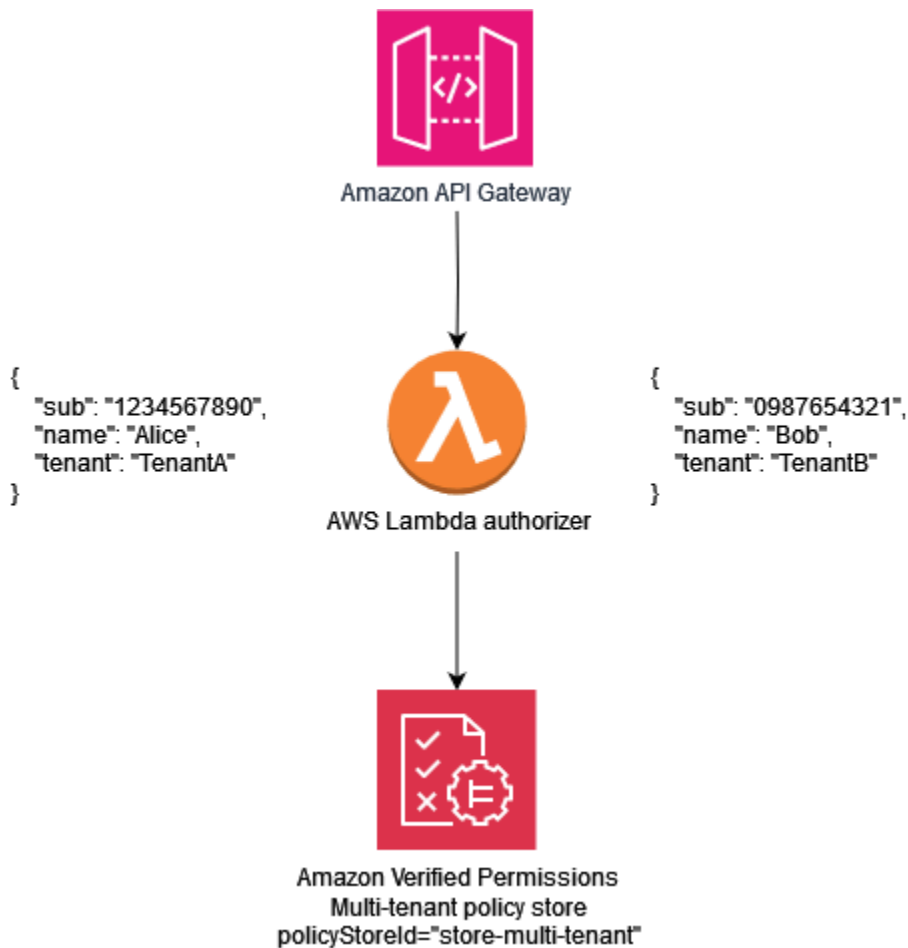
</>

Amazon API Gateway

{
"sub": "1234567890",
"name": "Alice",
"tenant": "TenantA"
}

λ

AWS Lambda authorizer

{
"sub": "0987654321",
"name": "Bob",
"tenant": "TenantB"
}

Amazon Verified Permissions
Multi-tenant policy store
policyStoreId="store-multi-tenant"